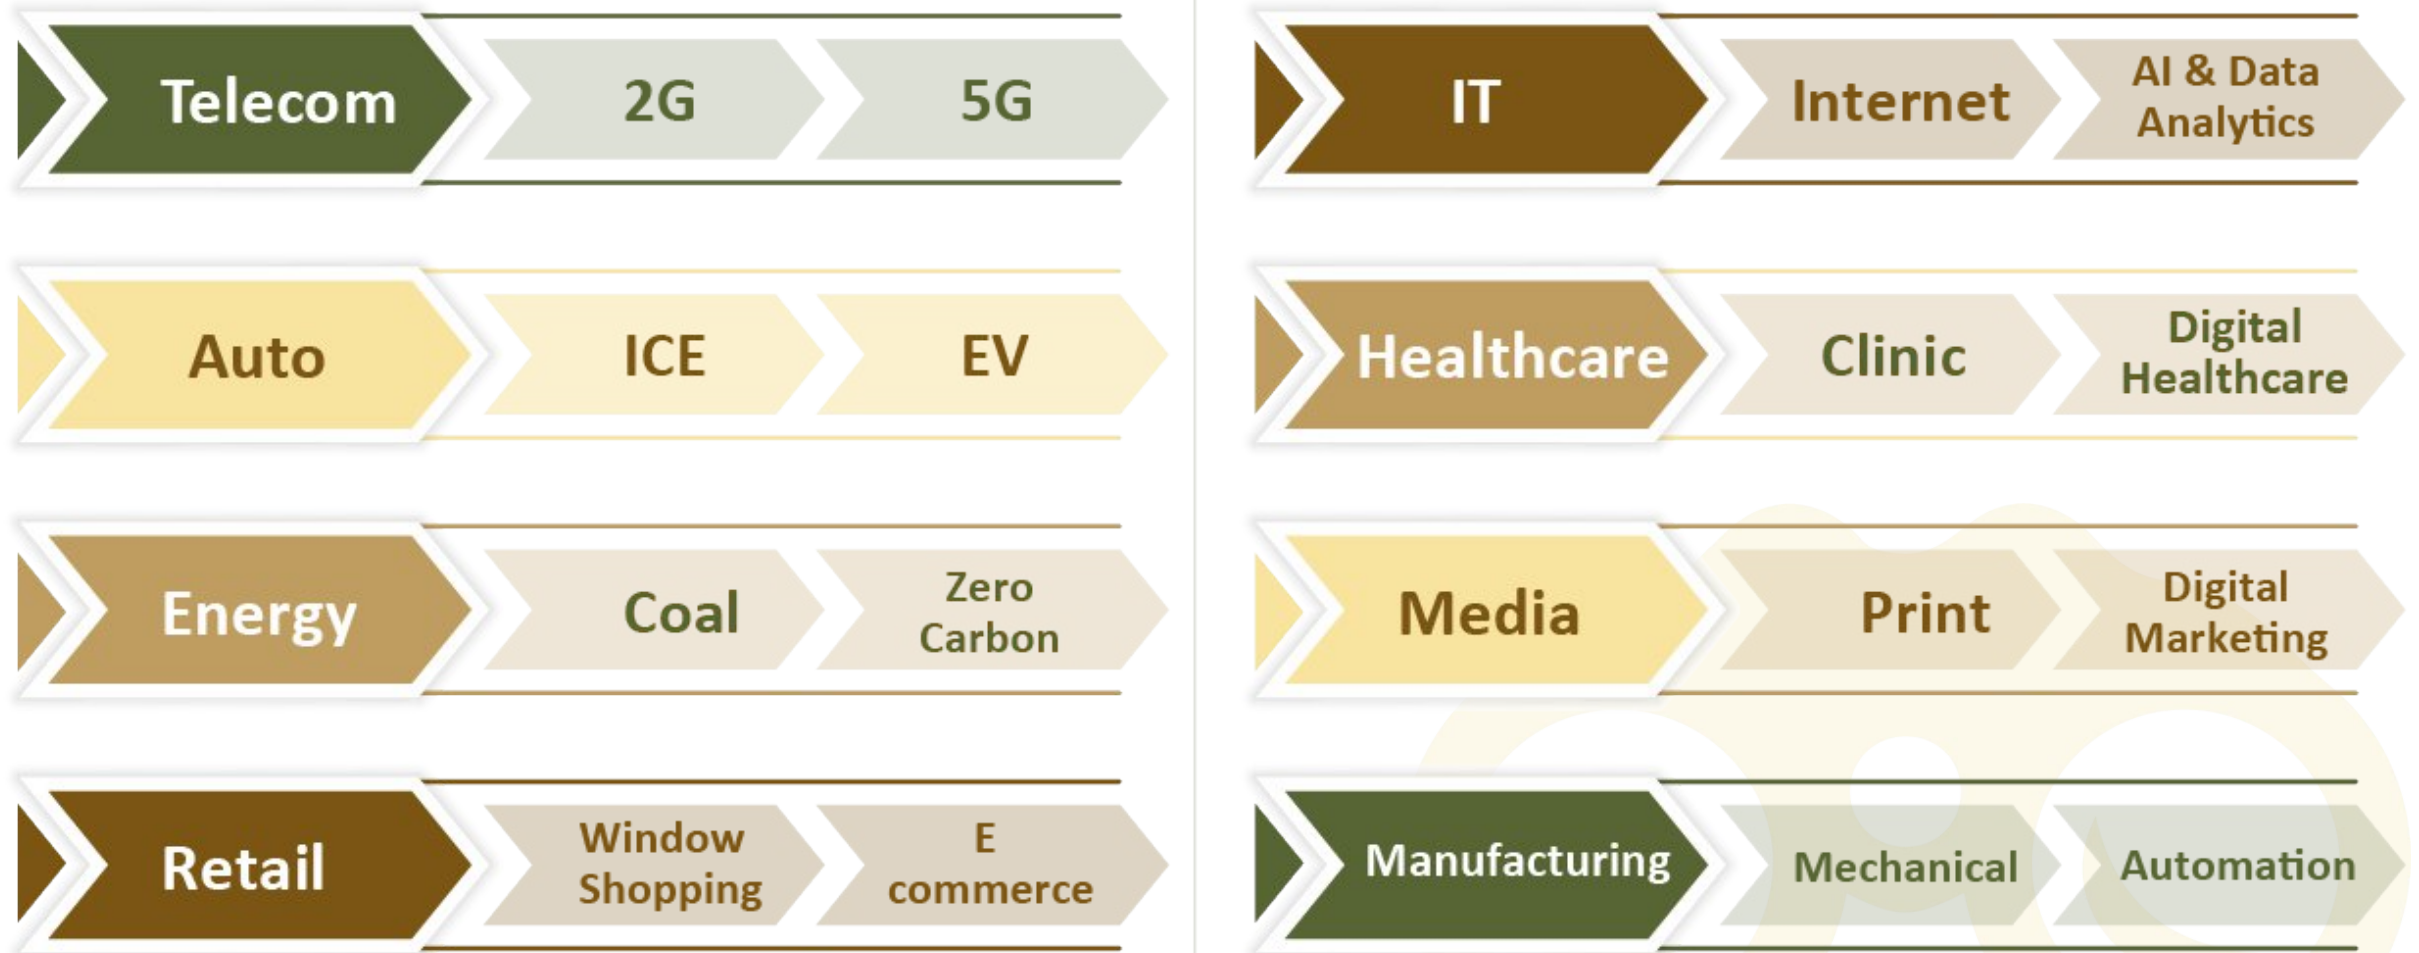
Telecom 2G 5G

Auto ICE EV

Energy Coal Zero Carbon

Retail Window Shopping E commerce

IT Internet AI & Data Analytics

Healthcare Clinic Digital Healthcare

Media Print Digital Marketing

Manufacturing Mechanical Automation